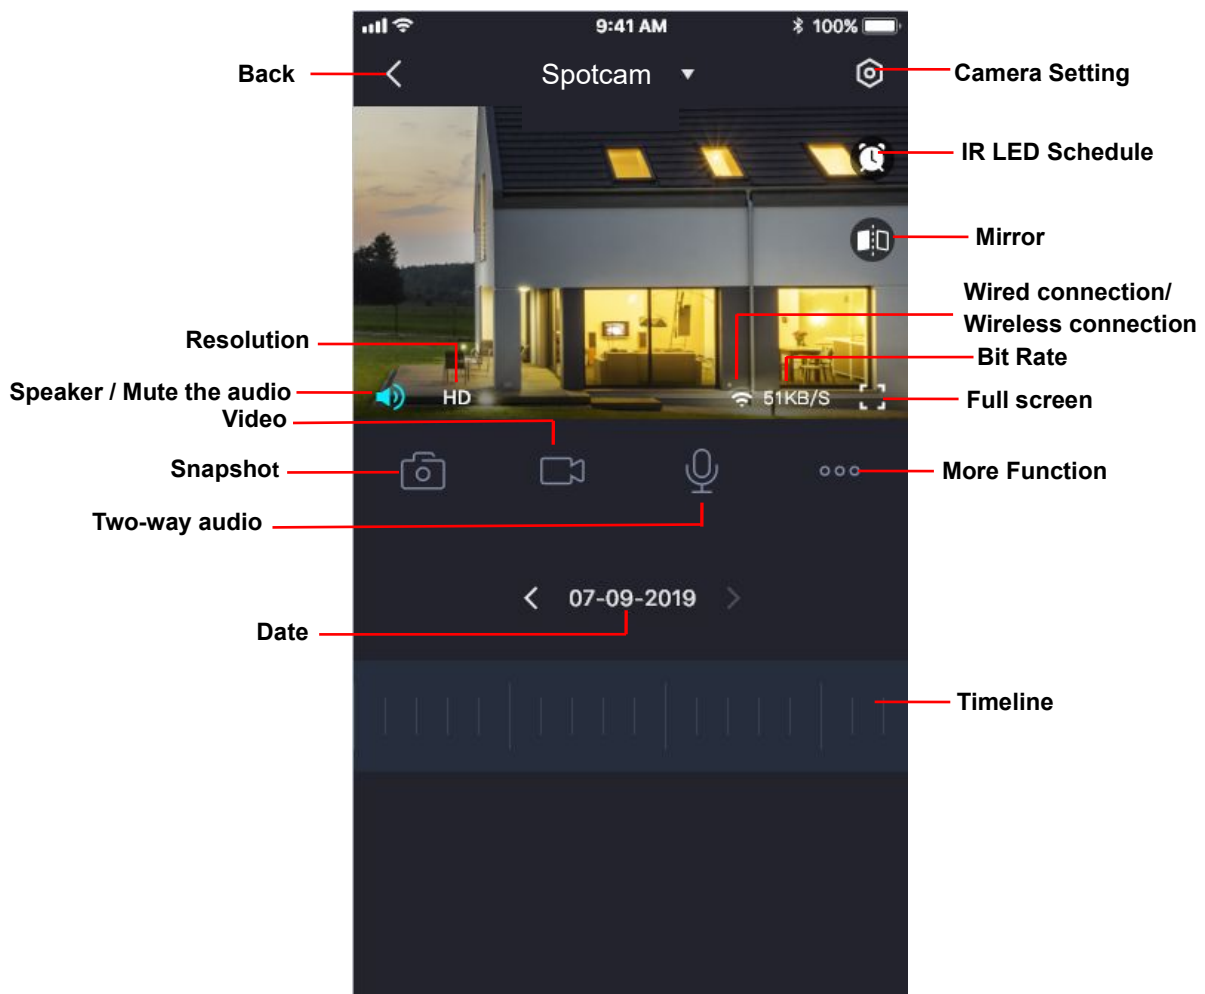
9:41 AM
100%

Back
Spotcam
Camera Setting
IR LED Schedule
Mirror
Wired connection/
Wireless connection
Resolution
Bit Rate
Speaker / Mute the audio
HD
51KB/S
Full screen
Video
Snapshot
More Function
Two-way audio
07-09-2019
Date
Timeline